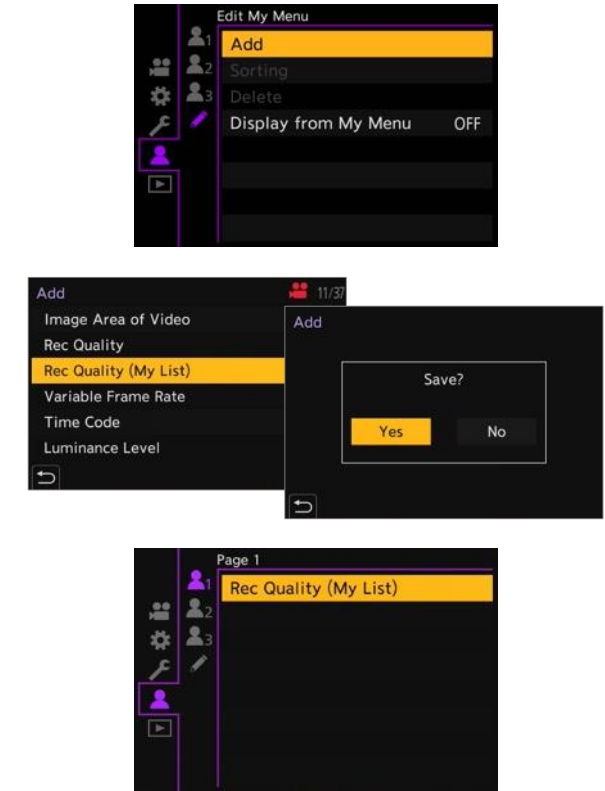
1
2
3
Edit My Menu
Add
Sorting
Delete
Display from My Menu OFF

Add
11/37
Image Area of Video
Rec Quality
Rec Quality (My List)
Variable Frame Rate
Time Code
Luminance Level

Add
Save?
Yes
No

1
2
3
Page 1
Rec Quality (My List)